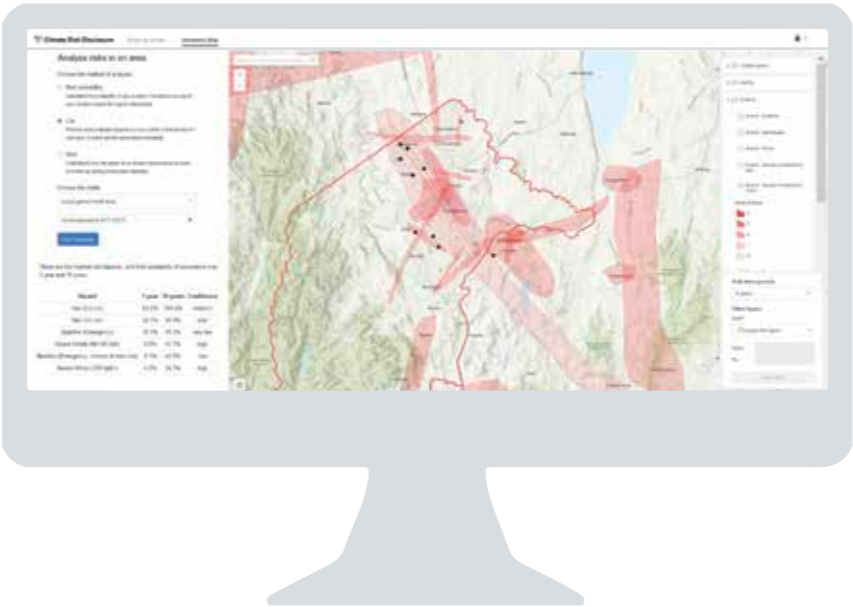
Climate Risk Disclosure

Analyse risks in an area

Choose the method of analysis

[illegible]

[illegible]

Choose the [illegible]

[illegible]

These are the highest risk hazards, and their probability of occurrence over 1 year and 10 years

| Hazard | 1 year | 10 years | Confidence |
|---|---|---|---|
| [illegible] | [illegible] | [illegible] | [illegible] |
| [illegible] | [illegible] | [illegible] | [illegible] |
| Wildfire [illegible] | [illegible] | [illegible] | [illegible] |
| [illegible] | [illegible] | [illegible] | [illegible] |
| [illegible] | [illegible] | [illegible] | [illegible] |
| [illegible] | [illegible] | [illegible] | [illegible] |